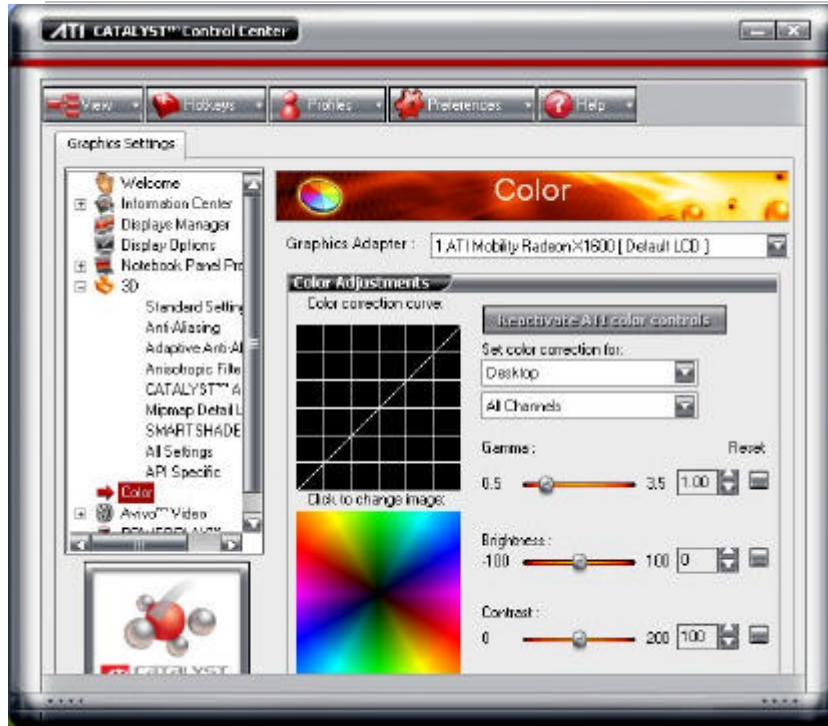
ATI CATALYST™ Control Center

View
Hotkeys
Profiles
Preferences
Help

Graphics Settings

Welcome
Information Center
Displays Manager
Display Options
Notebook Panel Pro
3D
Standard Setting
Anti-Aliasing
Adaptive Anti-Al
Anisotropic Filte
CATALYST™ A
Mipmap Detail L
SMARTSHADE
All Settings
API Specific
Color
Avivo™ Video
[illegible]

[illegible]

Color

Graphics Adapter : 1.ATI Mobility Radeon X1600 [ Default LCD ]

Color Adjustments

Color correction curve:

Click to change image:

Reactivate ATI color controls

Set color correction for:

Desktop

All Channels

Gamma : Reset
0.5 3.5 1.00

Brightness :
-100 100 0

Contrast :
0 200 100